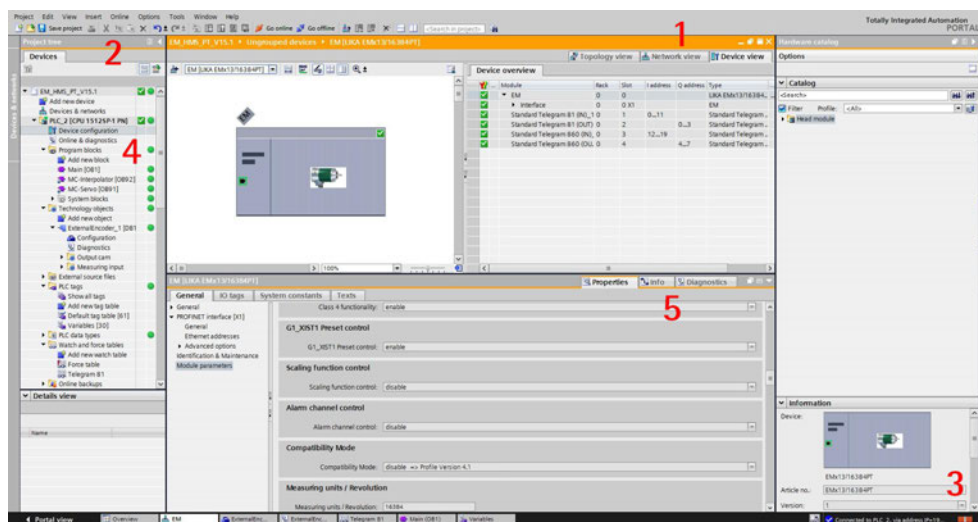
Project Edit View Insert Online Options Tools Window Help

Save project Go online Go offline Search in project

Totally Integrated Automation PORTAL

Project tree

Devices

2

EM_HMS_PT_V15.1
Add new device
Devices & networks
PLC_2 [CPU 1512SP-1 PN]
Device configuration
Online & diagnostics
Program blocks
Add new block
Main [OB1]
MC-Interpolator [OB92]
MC-Servo [OB91]
System blocks
Technology objects
Add new object
ExternalEncoder_1 [DB1]
Configuration
Diagnostics
Output cam
Measuring input
External source files
PLC tags
Show all tags
Add new tag table
Default tag table [61]
Variables [30]
PLC data types
Watch and force tables
Add new watch table
Force table
Telegram 81
Online backups

4

Details view

Name

EM_HMS_PT_V15.1 ▸ Ungrouped devices ▸ EM [LIKA EMx13/16384PT]

1

Topology view Network view Device view

EM [LIKA EMx13/16384PT]

EM

100%

Device overview

| Module | Rack | Slot | I address | Q address | Type |
|---|---|---|---|---|---|
| EM | 0 | 0 | | | LIKA EMx13/16384... |
| Interface | 0 | 0 X1 | | | EM |
| Standard Telegram 81 (IN)_1 | 0 | 1 | 0...11 | | Standard Telegram... |
| Standard Telegram 81 (OUT) | 0 | 2 | | 0...3 | Standard Telegram... |
| Standard Telegram 860 (IN)_ | 0 | 3 | 12...19 | | Standard Telegram... |
| Standard Telegram 860 (OU... | 0 | 4 | | 4...7 | Standard Telegram... |

EM [LIKA EMx13/16384PT]

Properties Info Diagnostics

General IO tags System constants Texts

General
PROFINET interface [X1]
General
Ethernet addresses
Advanced options
Identification & Maintenance
Module parameters

5

Class 4 functionality: enable

G1_XIST1 Preset control

G1_XIST1 Preset control: enable

Scaling function control

Scaling function control: disable

Alarm channel control

Alarm channel control: disable

Compatibility Mode

Compatibility Mode: disable => Profile Version 4.1

Measuring units / Revolution

Measuring units / Revolution: 16384

Hardware catalog

Options

Catalog

<Search>

Filter Profile: <All>

Head module

Information

Device:

EMx13/16384PT

Article no.: EMx13/16384PT

Version: 1

3

Portal view Overview EM ExternalEnc... ExternalEnc... Telegram 81 Main (OB1) Variables

Connected to PLC_2, via address IP=19...